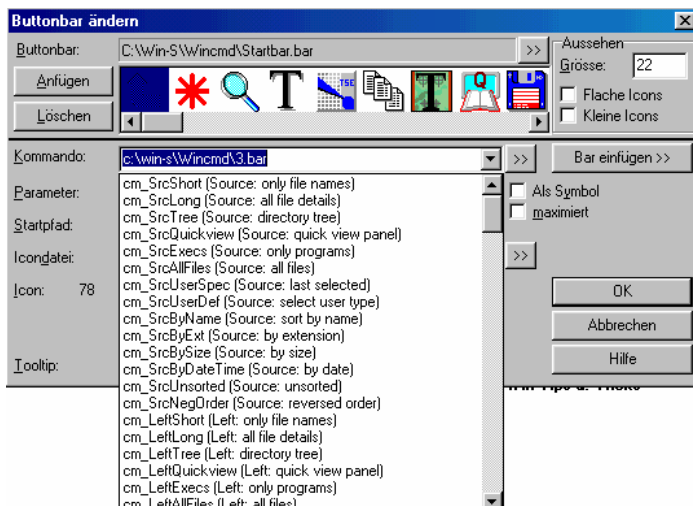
Buttonbar ändern

Buttonbar: C:\Win-S\Wincmd\Startbar.bar >>

Aussehen
Grösse: 22
Flache Icons
Kleine Icons

Anfügen
Löschen

Kommando: c:\win-s\Wincmd\3.bar >> Bar einfügen >>

Parameter:
Startpfad:
Icondatei:
Icon: 78
Tooltip:

cm_SrcShort (Source: only file names)
cm_SrcLong (Source: all file details)
cm_SrcTree (Source: directory tree)
cm_SrcQuickview (Source: quick view panel)
cm_SrcExecs (Source: only programs)
cm_SrcAllFiles (Source: all files)
cm_SrcUserSpec (Source: last selected)
cm_SrcUserDef (Source: select user type)
cm_SrcByName (Source: sort by name)
cm_SrcByExt (Source: by extension)
cm_SrcBySize (Source: by size)
cm_SrcByDateTime (Source: by date)
cm_SrcUnsorted (Source: unsorted)
cm_SrcNegOrder (Source: reversed order)
cm_LeftShort (Left: only file names)
cm_LeftLong (Left: all file details)
cm_LeftTree (Left: directory tree)
cm_LeftQuickview (Left: quick view panel)
cm_LeftExecs (Left: only programs)
cm_LeftAllFiles (Left: all files)

Als Symbol
maximiert
>>
OK
Abbrechen
Hilfe